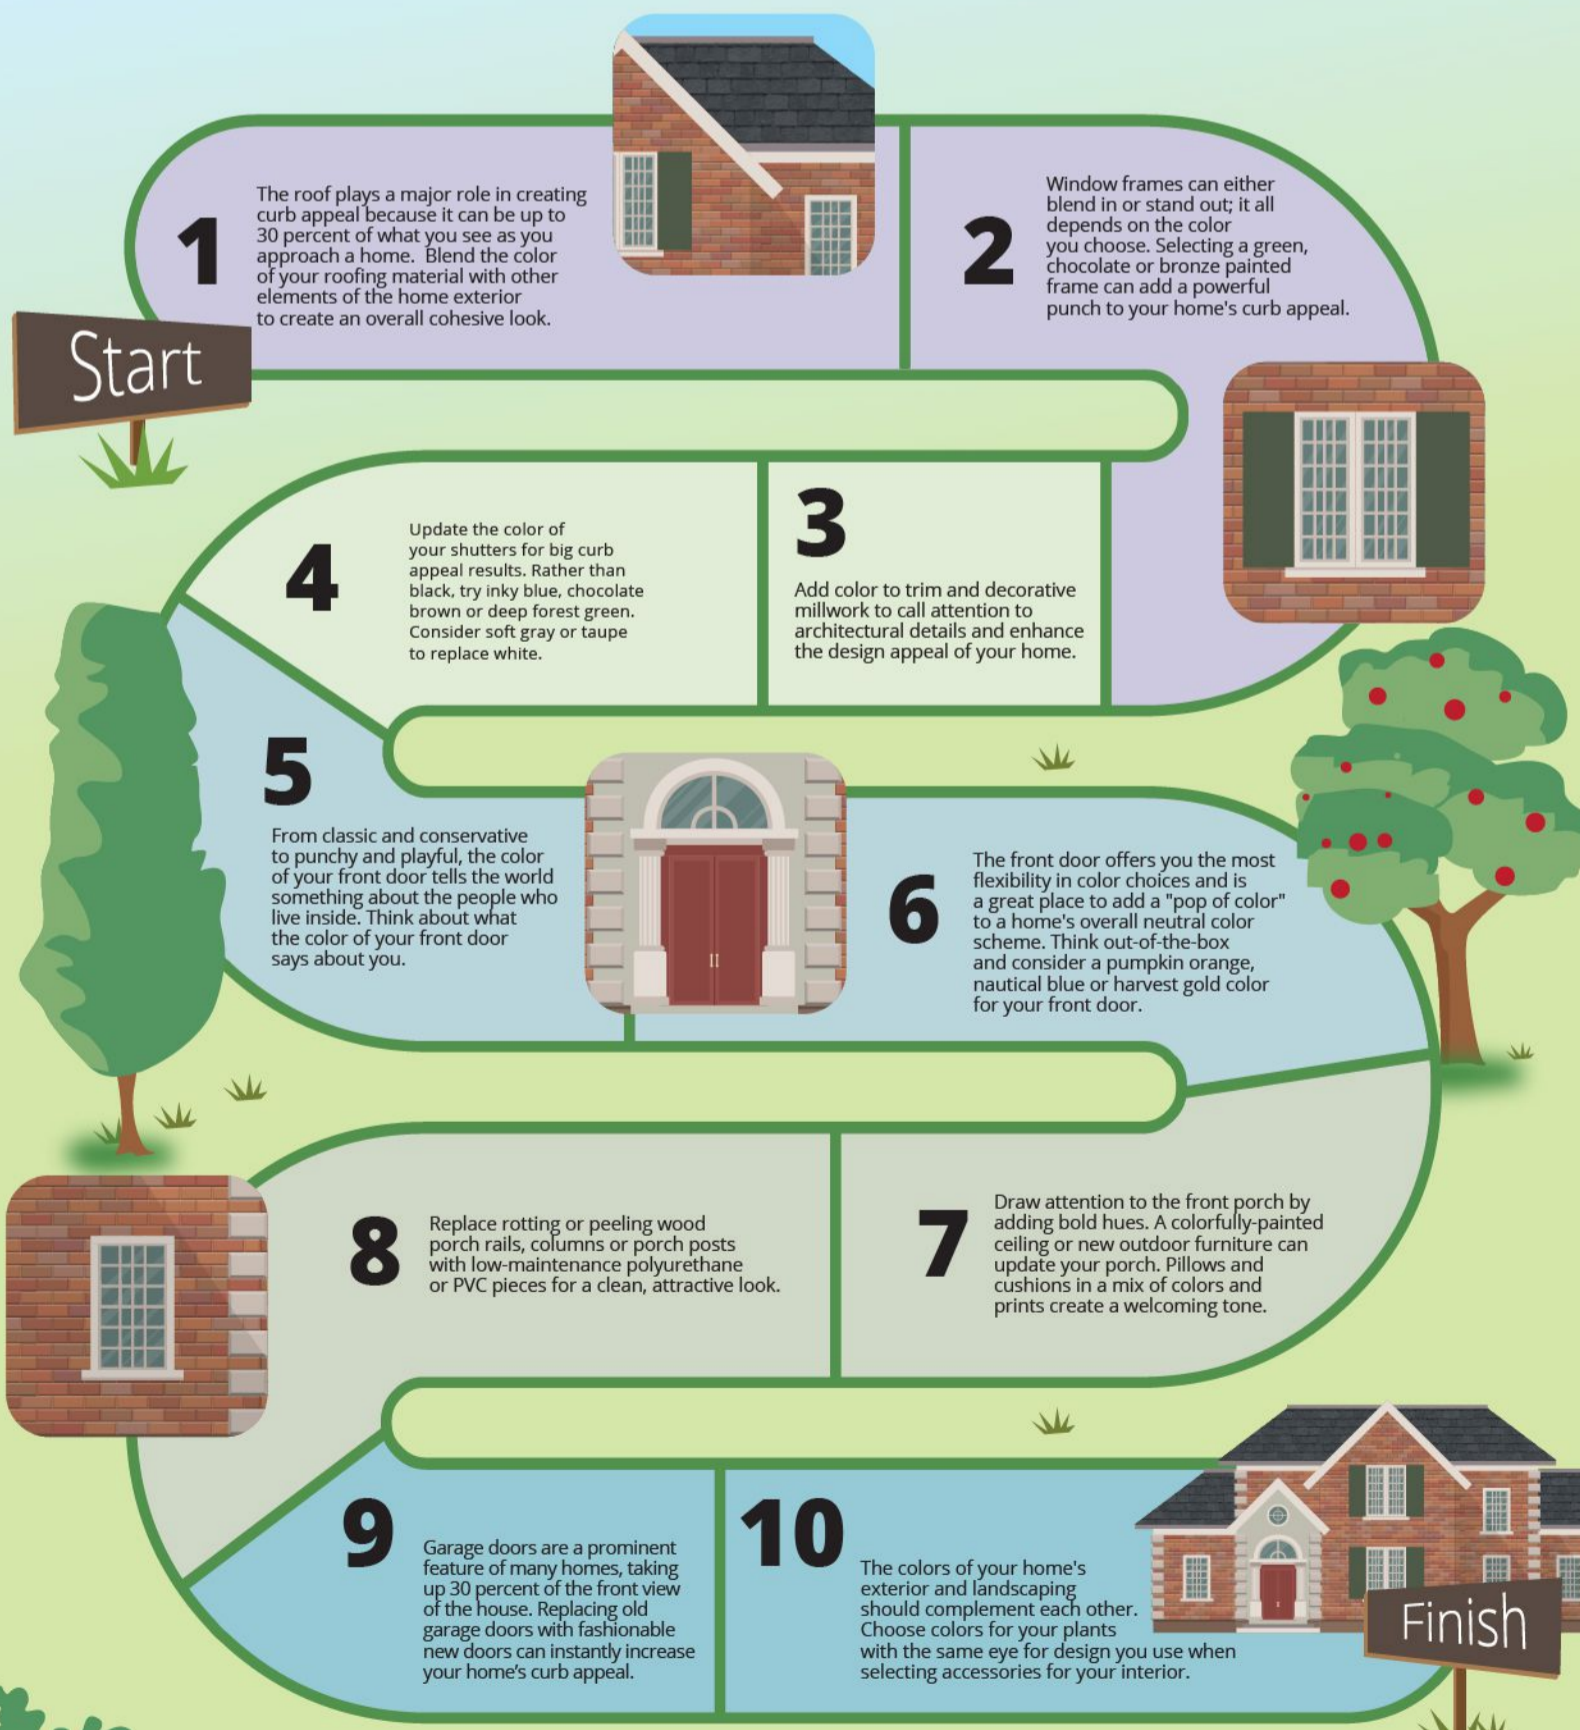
Start

1
The roof plays a major role in creating curb appeal because it can be up to 30 percent of what you see as you approach a home. Blend the color of your roofing material with other elements of the home exterior to create an overall cohesive look.

2
Window frames can either blend in or stand out; it all depends on the color you choose. Selecting a green, chocolate or bronze painted frame can add a powerful punch to your home's curb appeal.

3
Add color to trim and decorative millwork to call attention to architectural details and enhance the design appeal of your home.

4
Update the color of your shutters for big curb appeal results. Rather than black, try inky blue, chocolate brown or deep forest green. Consider soft gray or taupe to replace white.

5
From classic and conservative to punchy and playful, the color of your front door tells the world something about the people who live inside. Think about what the color of your front door says about you.

6
The front door offers you the most flexibility in color choices and is a great place to add a "pop of color" to a home's overall neutral color scheme. Think out-of-the-box and consider a pumpkin orange, nautical blue or harvest gold color for your front door.

7
Draw attention to the front porch by adding bold hues. A colorfully-painted ceiling or new outdoor furniture can update your porch. Pillows and cushions in a mix of colors and prints create a welcoming tone.

8
Replace rotting or peeling wood porch rails, columns or porch posts with low-maintenance polyurethane or PVC pieces for a clean, attractive look.

9
Garage doors are a prominent feature of many homes, taking up 30 percent of the front view of the house. Replacing old garage doors with fashionable new doors can instantly increase your home's curb appeal.

10
The colors of your home's exterior and landscaping should complement each other. Choose colors for your plants with the same eye for design you use when selecting accessories for your interior.

Finish